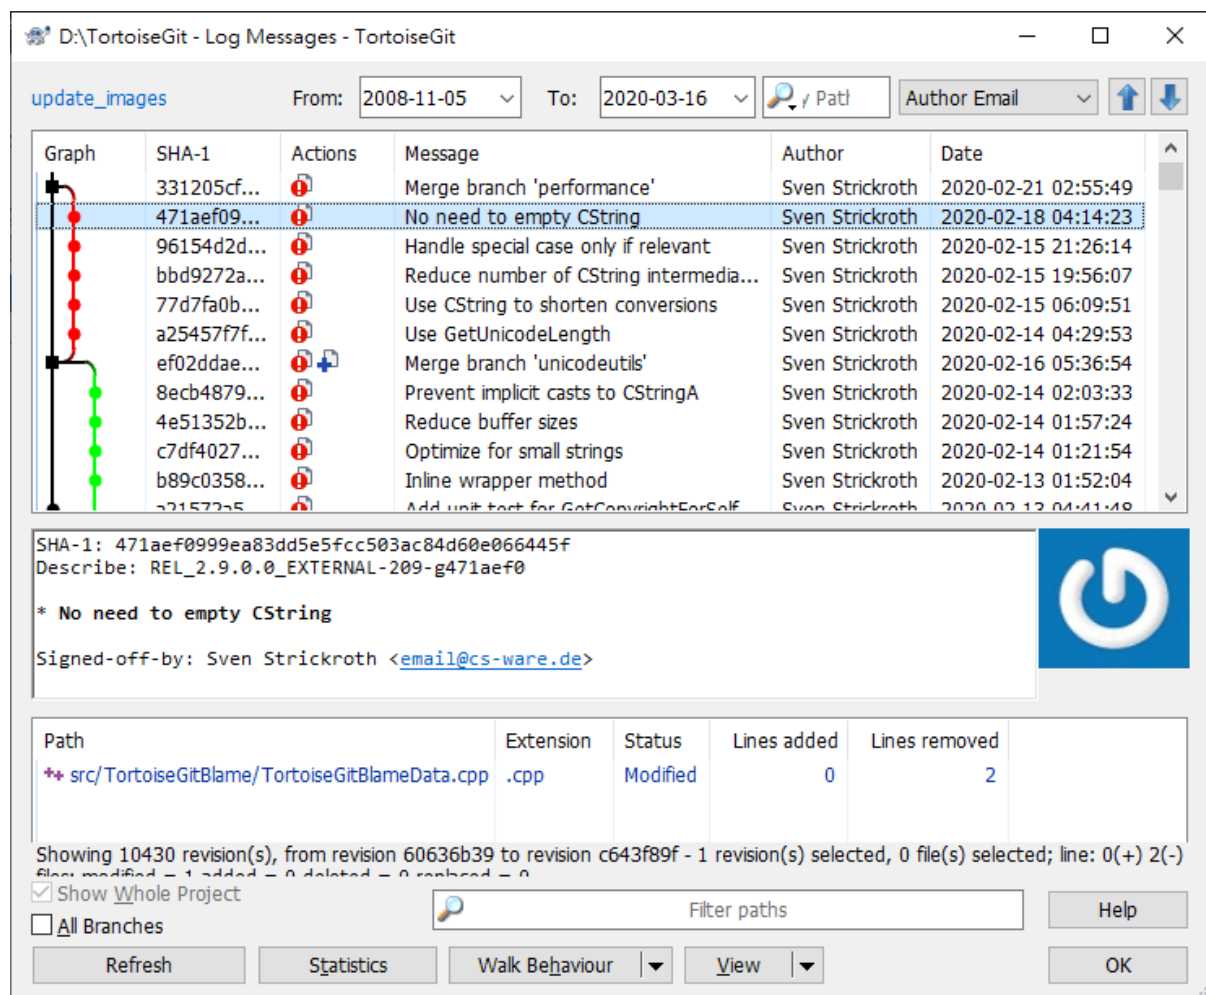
D:\TortoiseGit - Log Messages - TortoiseGit

update_images From: 2008-11-05 To: 2020-03-16 Path Author Email

| Graph | SHA-1 | Actions | Message | Author | Date |
|---|---|---|---|---|---|
| | 331205cf... | | Merge branch 'performance' | Sven Strickroth | 2020-02-21 02:55:49 |
| | 471aef09... | | No need to empty CString | Sven Strickroth | 2020-02-18 04:14:23 |
| | 96154d2d... | | Handle special case only if relevant | Sven Strickroth | 2020-02-15 21:26:14 |
| | bbd9272a... | | Reduce number of CString intermedia... | Sven Strickroth | 2020-02-15 19:56:07 |
| | 77d7fa0b... | | Use CString to shorten conversions | Sven Strickroth | 2020-02-15 06:09:51 |
| | a25457f7f... | | Use GetUnicodeLength | Sven Strickroth | 2020-02-14 04:29:53 |
| | ef02ddae... | | Merge branch 'unicodeutils' | Sven Strickroth | 2020-02-16 05:36:54 |
| | 8ecb4879... | | Prevent implicit casts to CStringA | Sven Strickroth | 2020-02-14 02:03:33 |
| | 4e51352b... | | Reduce buffer sizes | Sven Strickroth | 2020-02-14 01:57:24 |
| | c7df4027... | | Optimize for small strings | Sven Strickroth | 2020-02-14 01:21:54 |
| | b89c0358... | | Inline wrapper method | Sven Strickroth | 2020-02-13 01:52:04 |
| | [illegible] | | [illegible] | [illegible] | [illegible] |

SHA-1: 471aef0999ea83dd5e5fcc503ac84d60e066445f
Describe: REL_2.9.0.0_EXTERNAL-209-g471aef0

* No need to empty CString

Signed-off-by: Sven Strickroth <email@cs-ware.de>

| Path | Extension | Status | Lines added | Lines removed |
|---|---|---|---|---|
| src/TortoiseGitBlame/TortoiseGitBlameData.cpp | .cpp | Modified | 0 | 2 |

Showing 10430 revision(s), from revision 60636b39 to revision c643f89f - 1 revision(s) selected, 0 file(s) selected; line: 0(+) 2(-)
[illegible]

Show Whole Project
All Branches
Filter paths
Help
Refresh Statistics Walk Behaviour View OK